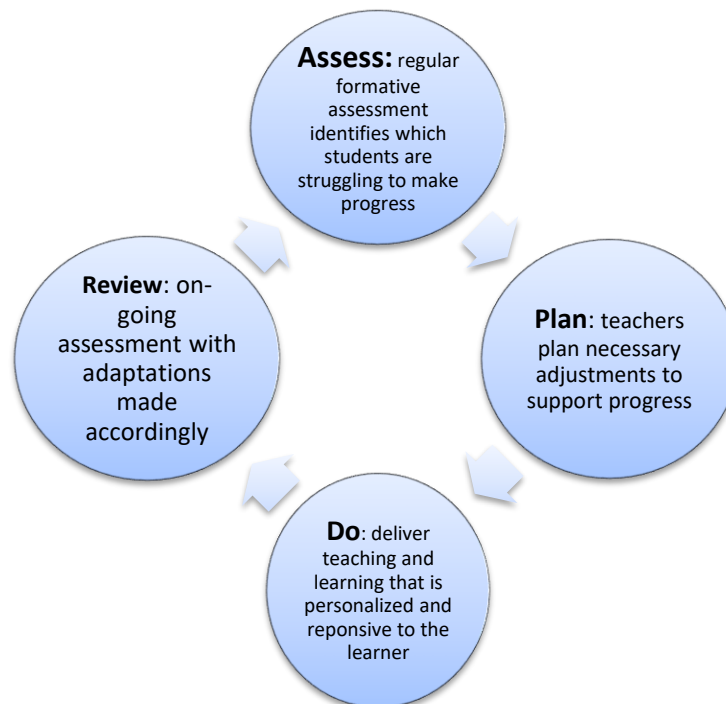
**Assess:** regular formative assessment identifies which students are struggling to make progress

**Plan**: teachers plan necessary adjustments to support progress

**Do**: deliver teaching and learning that is personalized and reponsive to the learner

**Review**: on-going assessment with adaptations made accordingly